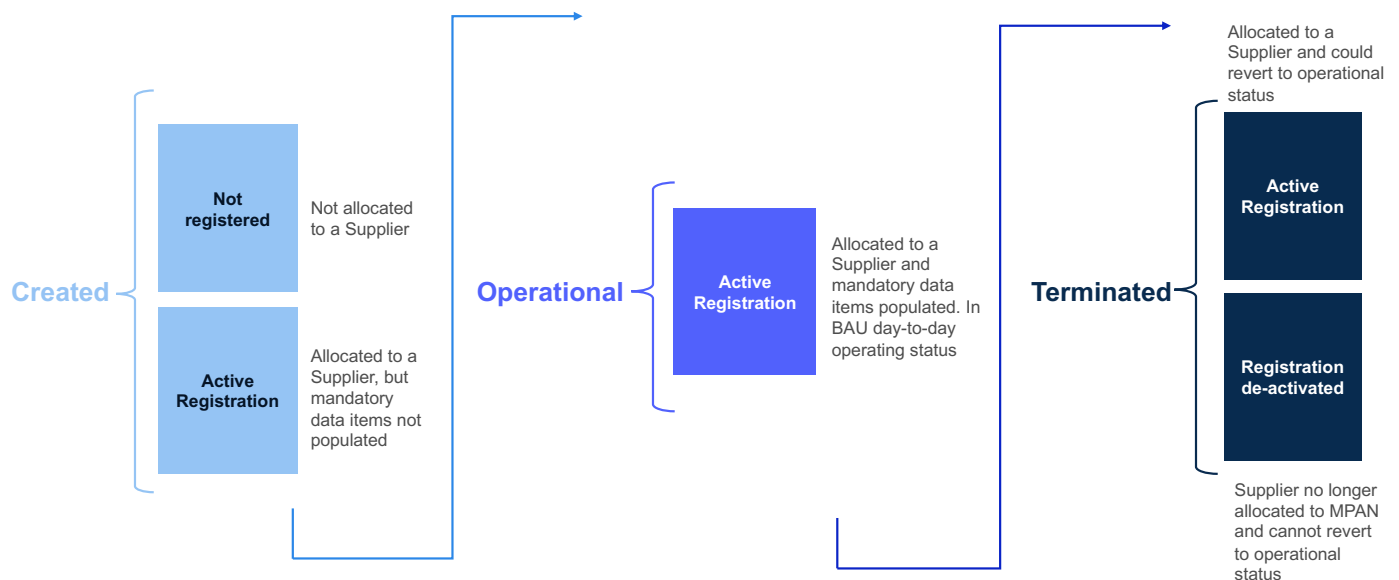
Created

Not registered

Not allocated to a Supplier

Active Registration

Allocated to a Supplier, but mandatory data items not populated

Operational

Active Registration

Allocated to a Supplier and mandatory data items populated. In BAU day-to-day operating status

Terminated

Allocated to a Supplier and could revert to operational status

Active Registration

Registration de-activated

Supplier no longer allocated to MPAN and cannot revert to operational status